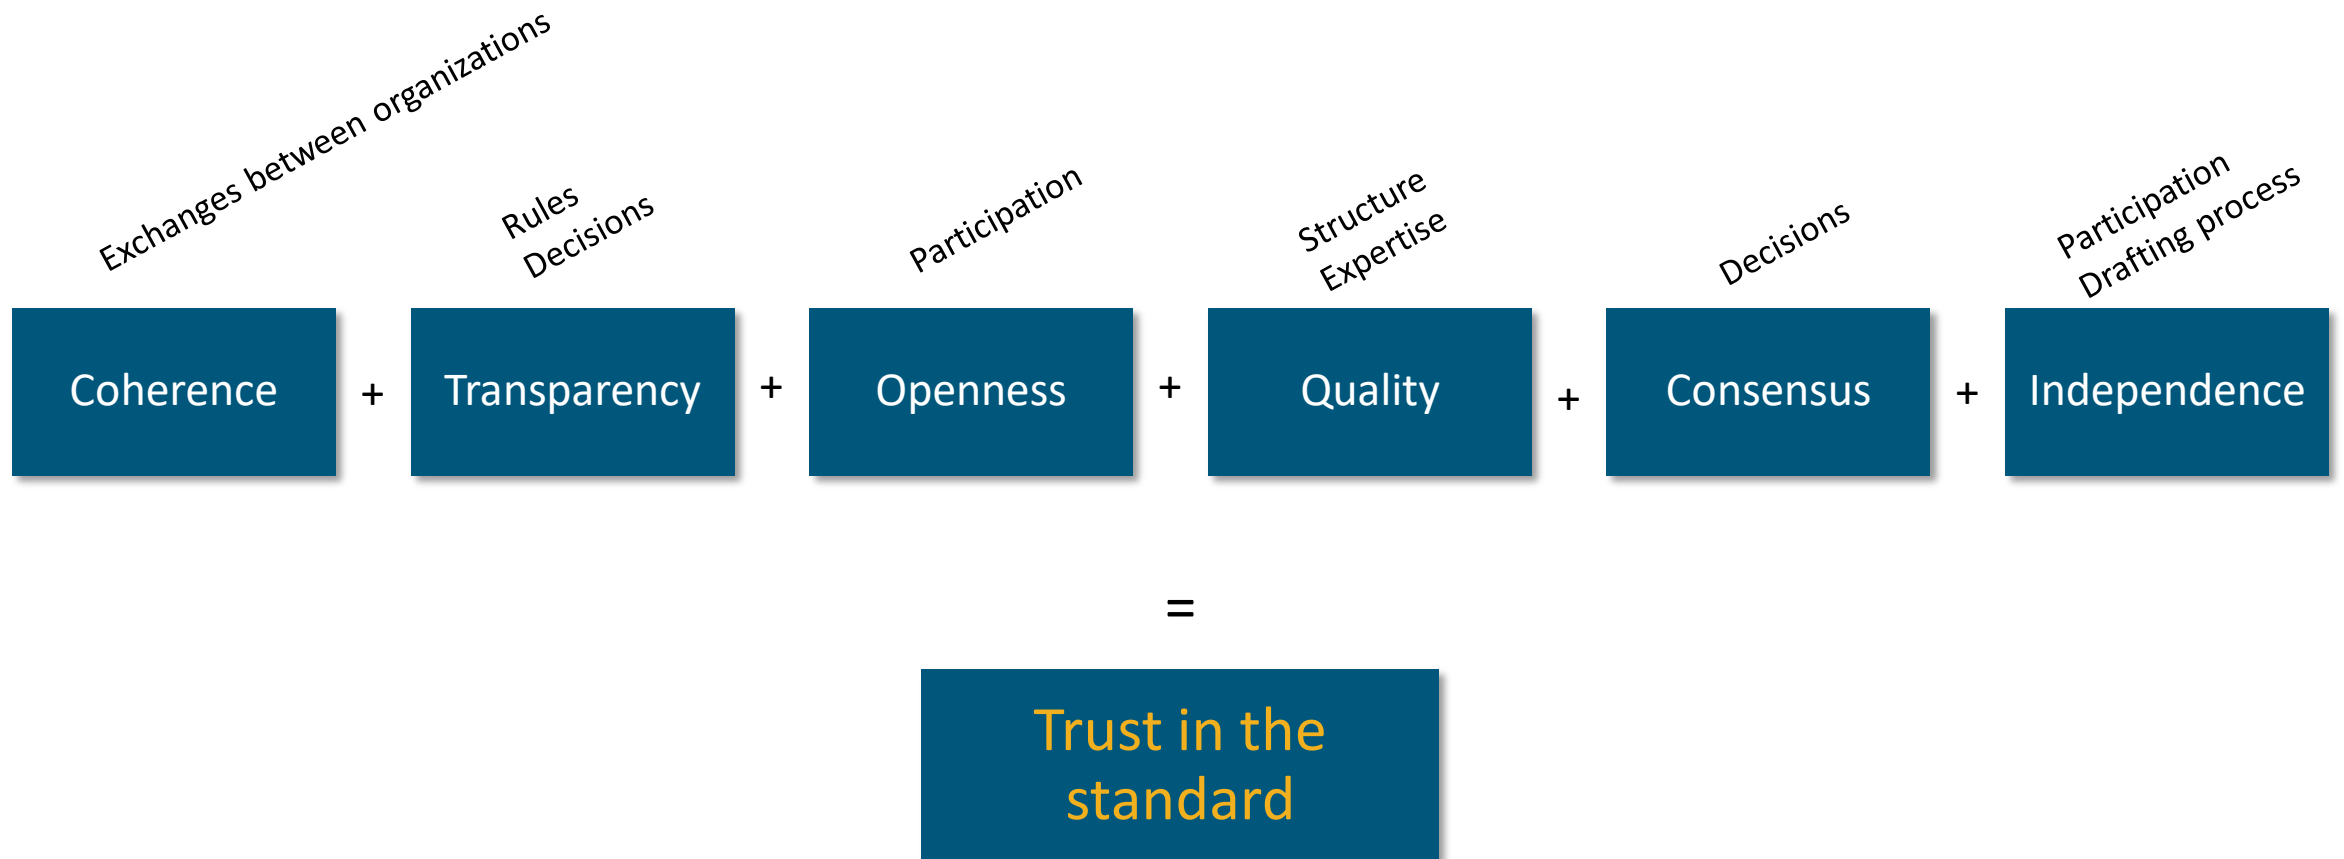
Exchanges between organizations

Rules
Decisions

Participation

Structure
Expertise

Decisions

Participation
Drafting process

Coherence + Transparency + Openness + Quality + Consensus + Independence

=

Trust in the standard